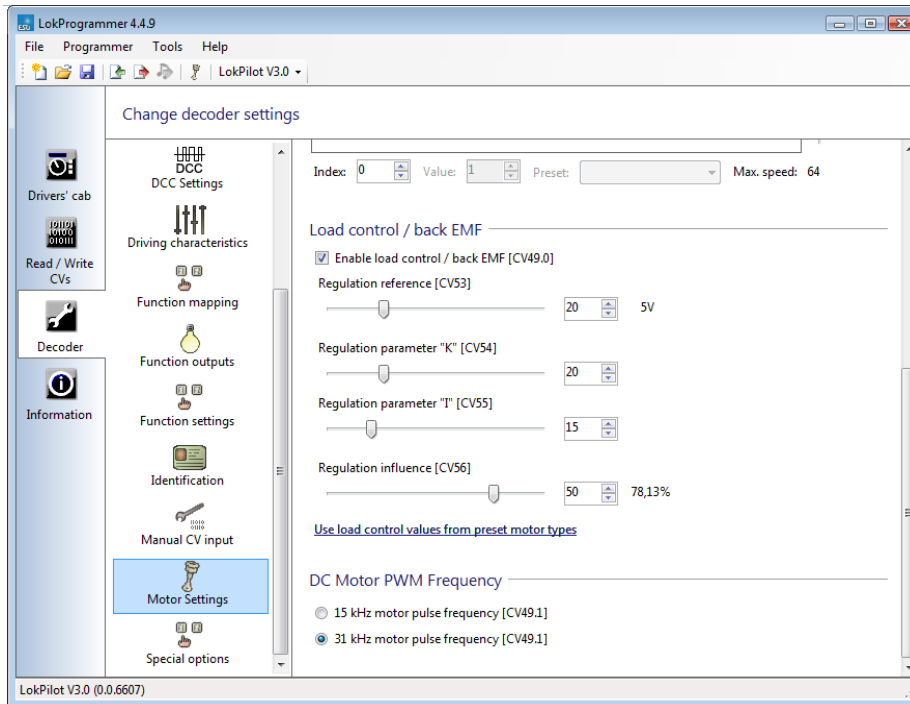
LokProgrammer 4.4.9

File Programmer Tools Help

LokPilot V3.0

Change decoder settings

Drivers' cab

Read / Write CVs

Decoder

Information

DCC
DCC Settings

Driving characteristics

Function mapping

Function outputs

Function settings

Identification

Manual CV input

Motor Settings

Special options

Index: 0 Value: 1 Preset: Max. speed: 64

Load control / back EMF

Enable load control / back EMF [CV49.0]

Regulation reference [CV53]

20 5V

Regulation parameter "K" [CV54]

20

Regulation parameter "I" [CV55]

15

Regulation influence [CV56]

50 78,13%

Use load control values from preset motor types

DC Motor PWM Frequency

15 kHz motor pulse frequency [CV49.1]

31 kHz motor pulse frequency [CV49.1]

LokPilot V3.0 (0.0.6607)